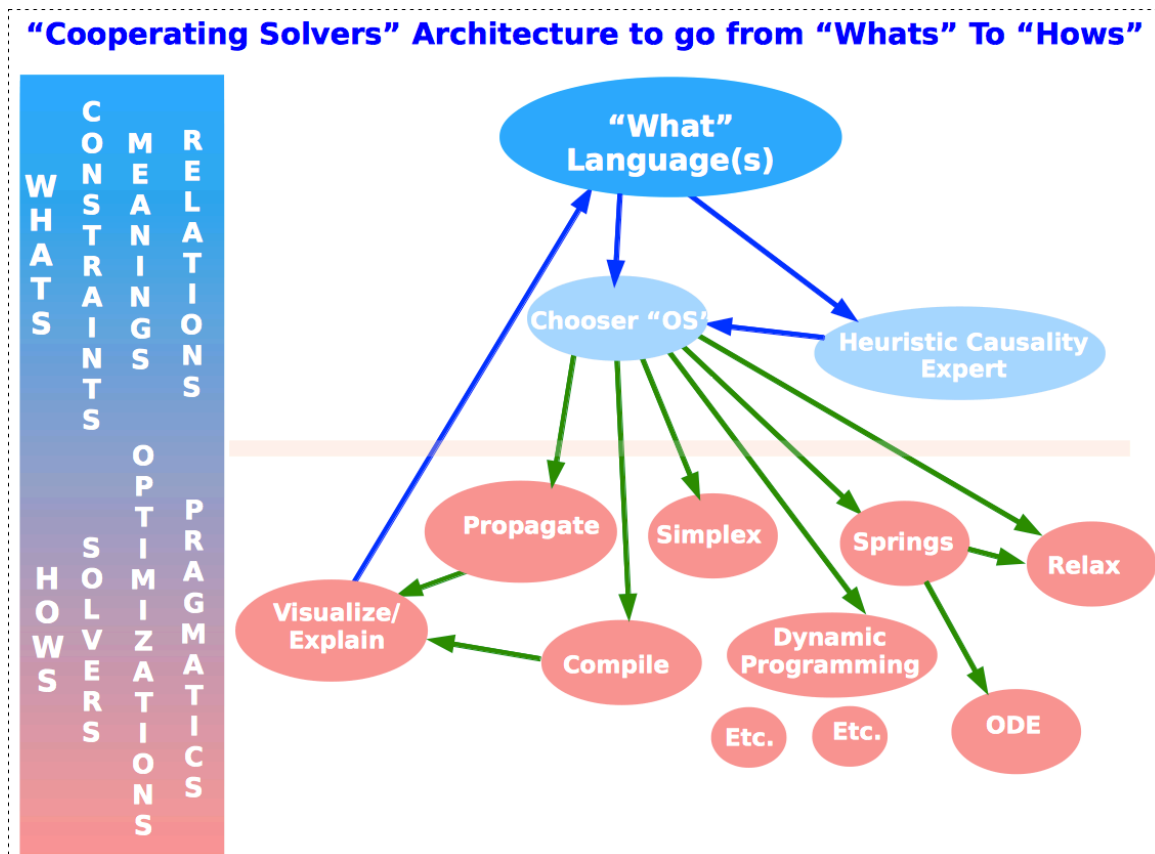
"Cooperating Solvers" Architecture to go from "Whats" To "Hows"

WHATS
CONSTRAINTS
MEANINGS
RELATIONS

HOWS
SOLVERS
OPTIMIZATIONS
PRAGMATICS

"What" Language(s)

Chooser "OS"

Heuristic Causality Expert

Propagate

Simplex

Springs

Relax

Visualize/ Explain

Compile

Dynamic Programming

ODE

Etc.

Etc.